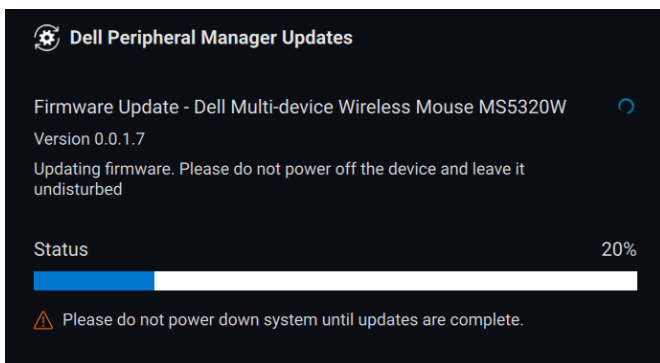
Dell Peripheral Manager Updates

Firmware Update - Dell Multi-device Wireless Mouse MS5320W

Version 0.0.1.7

Updating firmware. Please do not power off the device and leave it undisturbed

Status

20%

Please do not power down system until updates are complete.